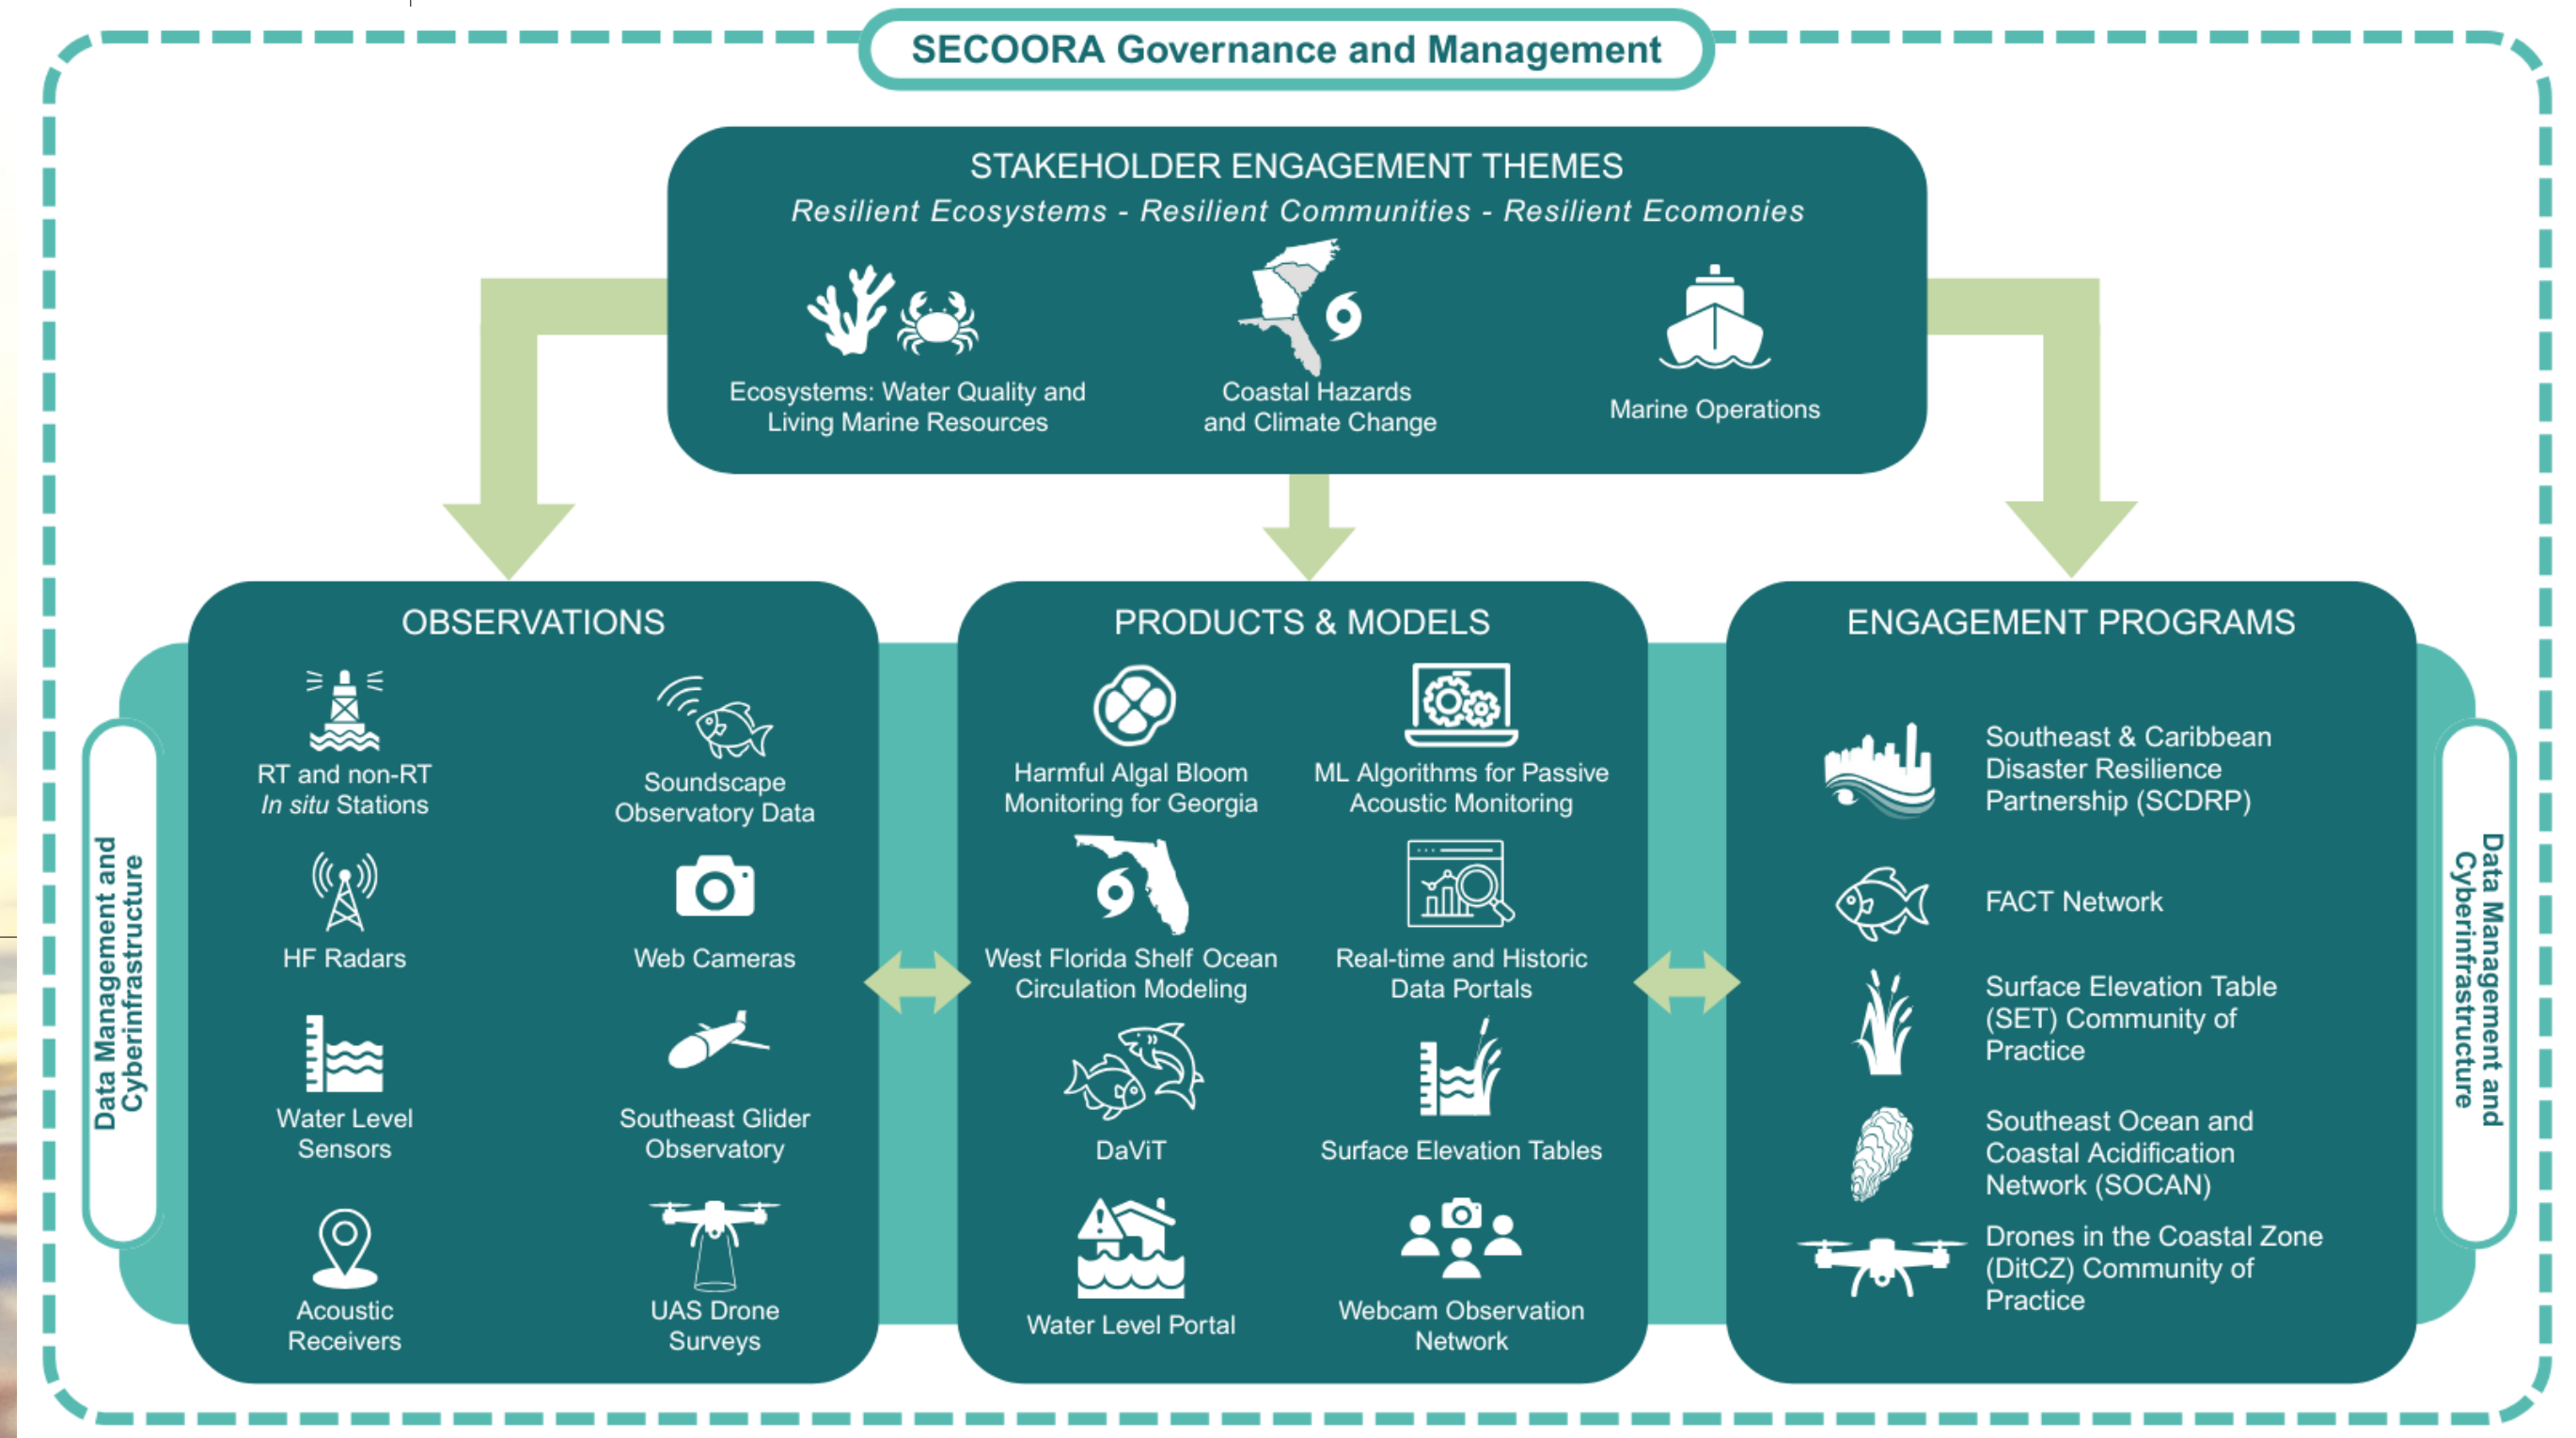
SECOORA Governance and Management

STAKEHOLDER ENGAGEMENT THEMES
Resilient Ecosystems - Resilient Communities - Resilient Ecomonies

Ecosystems: Water Quality and Living Marine Resources

Coastal Hazards and Climate Change

Marine Operations

Data Management and Cyberinfrastructure

OBSERVATIONS

RT and non-RT In situ Stations

Soundscape Observatory Data

HF Radars

Web Cameras

Water Level Sensors

Southeast Glider Observatory

Acoustic Receivers

UAS Drone Surveys

PRODUCTS & MODELS

Harmful Algal Bloom Monitoring for Georgia

ML Algorithms for Passive Acoustic Monitoring

West Florida Shelf Ocean Circulation Modeling

Real-time and Historic Data Portals

DaViT

Surface Elevation Tables

Water Level Portal

Webcam Observation Network

ENGAGEMENT PROGRAMS

Southeast & Caribbean Disaster Resilience Partnership (SCDRP)

FACT Network

Surface Elevation Table (SET) Community of Practice

Southeast Ocean and Coastal Acidification Network (SOCAN)

Drones in the Coastal Zone (DitCZ) Community of Practice

Data Management and Cyberinfrastructure